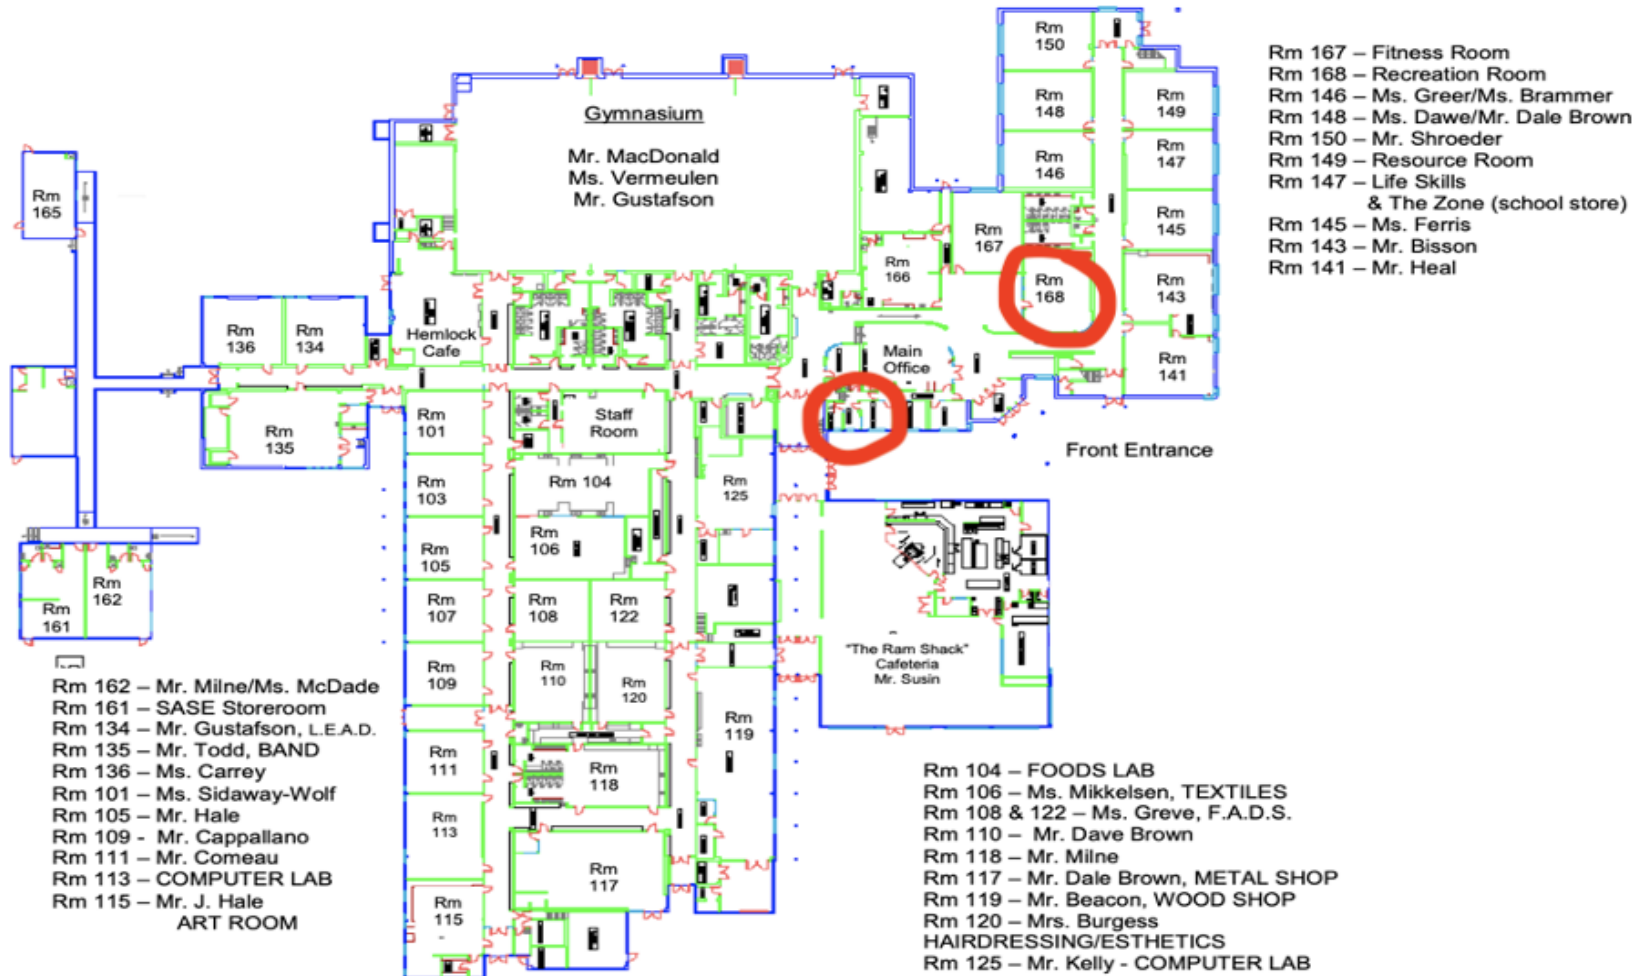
Rm 167 – Fitness Room
Rm 168 – Recreation Room
Rm 146 – Ms. Greer/Ms. Brammer
Rm 148 – Ms. Dawe/Mr. Dale Brown
Rm 150 – Mr. Shroeder
Rm 149 – Resource Room
Rm 147 – Life Skills & The Zone (school store)
Rm 145 – Ms. Ferris
Rm 143 – Mr. Bisson
Rm 141 – Mr. Heal

Gymnasium
Mr. MacDonald
Ms. Vermeulen
Mr. Gustafson

Rm 165
Rm 150
Rm 148
Rm 149
Rm 146
Rm 147
Rm 167
Rm 145
Rm 166
Rm 168
Rm 143
Rm 136
Rm 134
Hemlock Cafe
Main Office
Rm 141
Rm 135
Rm 101
Staff Room
Front Entrance
Rm 103
Rm 104
Rm 125
Rm 106
Rm 105
Rm 162
Rm 161
Rm 107
Rm 108
Rm 122
"The Ram Shack" Cafeteria Mr. Susin
Rm 109
Rm 110
Rm 120
Rm 119
Rm 111
Rm 118
Rm 113
Rm 117
Rm 115

Rm 162 – Mr. Milne/Ms. McDade
Rm 161 – SASE Storeroom
Rm 134 – Mr. Gustafson, L.E.A.D.
Rm 135 – Mr. Todd, BAND
Rm 136 – Ms. Carrey
Rm 101 – Ms. Sidaway-Wolf
Rm 105 – Mr. Hale
Rm 109 - Mr. Cappallano
Rm 111 – Mr. Comeau
Rm 113 – COMPUTER LAB
Rm 115 – Mr. J. Hale ART ROOM

Rm 104 – FOODS LAB
Rm 106 – Ms. Mikkelsen, TEXTILES
Rm 108 & 122 – Ms. Greve, F.A.D.S.
Rm 110 – Mr. Dave Brown
Rm 118 – Mr. Milne
Rm 117 – Mr. Dale Brown, METAL SHOP
Rm 119 – Mr. Beacon, WOOD SHOP
Rm 120 – Mrs. Burgess HAIRDRESSING/ESTHETICS
Rm 125 – Mr. Kelly - COMPUTER LAB